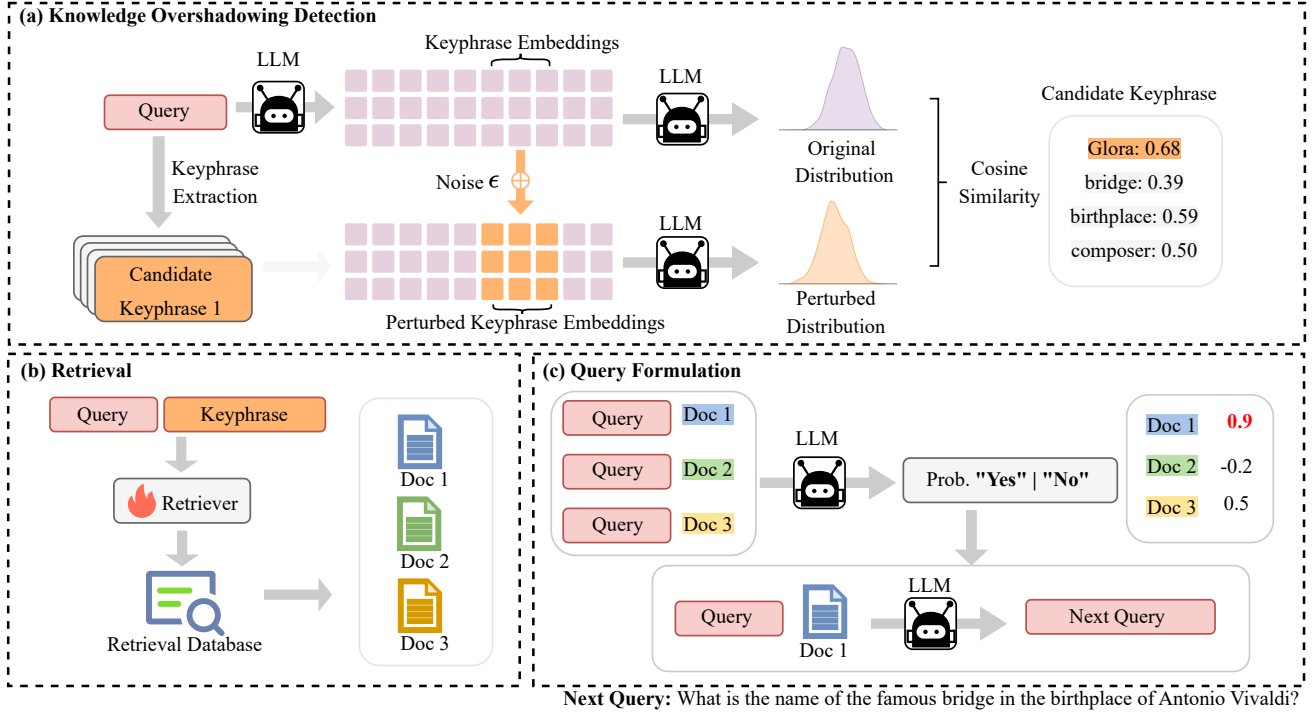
(a) Knowledge Overshadowing Detection

Keyphrase Embeddings

LLM

Query

LLM

Original Distribution

Cosine Similarity

Candidate Keyphrase

Glora: 0.68
bridge: 0.39
birthplace: 0.59
composer: 0.50

Keyphrase Extraction

Noise $\epsilon$

Candidate Keyphrase 1

LLM

Perturbed Keyphrase Embeddings

Perturbed Distribution

(b) Retrieval

Query

Keyphrase

Retriever

Retrieval Database

Doc 1

Doc 2

Doc 3

(c) Query Formulation

Query Doc 1

Query Doc 2

Query Doc 3

LLM

Prob. "Yes" | "No"

Doc 1 0.9

Doc 2 -0.2

Doc 3 0.5

Query

Doc 1

LLM

Next Query

Next Query: What is the name of the famous bridge in the birthplace of Antonio Vivaldi?